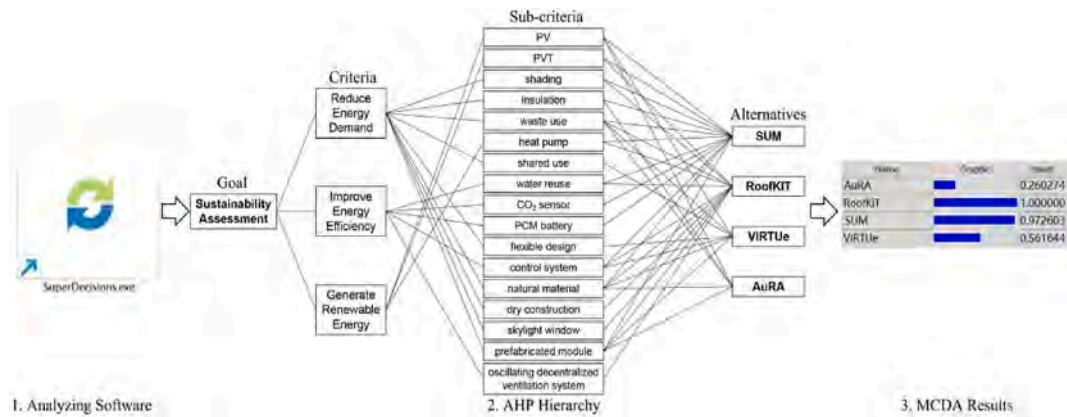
SuperDecisions.exe

Goal
Sustainability Assessment

Criteria
Reduce Energy Demand
Improve Energy Efficiency
Generate Renewable Energy

Sub-criteria
PV
PVT
shading
insulation
waste use
heat pump
shared use
water reuse
$CO_2$ sensor
PCM battery
flexible design
control system
natural material
dry construction
skylight window
prefabricated module
oscillating decentralized ventilation system

Alternatives
SUM
RoofKIT
VIRTUe
AuRA

| Name | Graphic | Ideals |
|---|---|---|
| AuRA | | 0.260274 |
| RoofKIT | | 1.000000 |
| SUM | | 0.972603 |
| VIRTUe | | 0.561644 |

1. Analyzing Software
2. AHP Hierarchy
3. MCDA Results